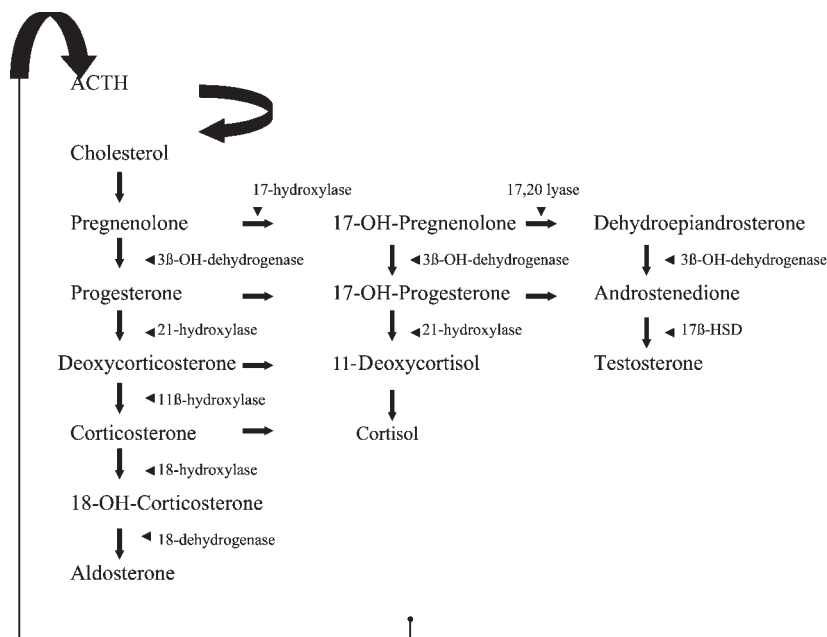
ACTH

Cholesterol

17-hydroxylase

17,20 lyase

Pregnenolone

17-OH-Pregnenolone

Dehydroepiandrosterone

3ß-OH-dehydrogenase

3ß-OH-dehydrogenase

3ß-OH-dehydrogenase

Progesterone

17-OH-Progesterone

Androstenedione

21-hydroxylase

21-hydroxylase

17ß-HSD

Deoxycorticosterone

11-Deoxycortisol

Testosterone

11ß-hydroxylase

Corticosterone

Cortisol

18-hydroxylase

18-OH-Corticosterone

18-dehydrogenase

Aldosterone